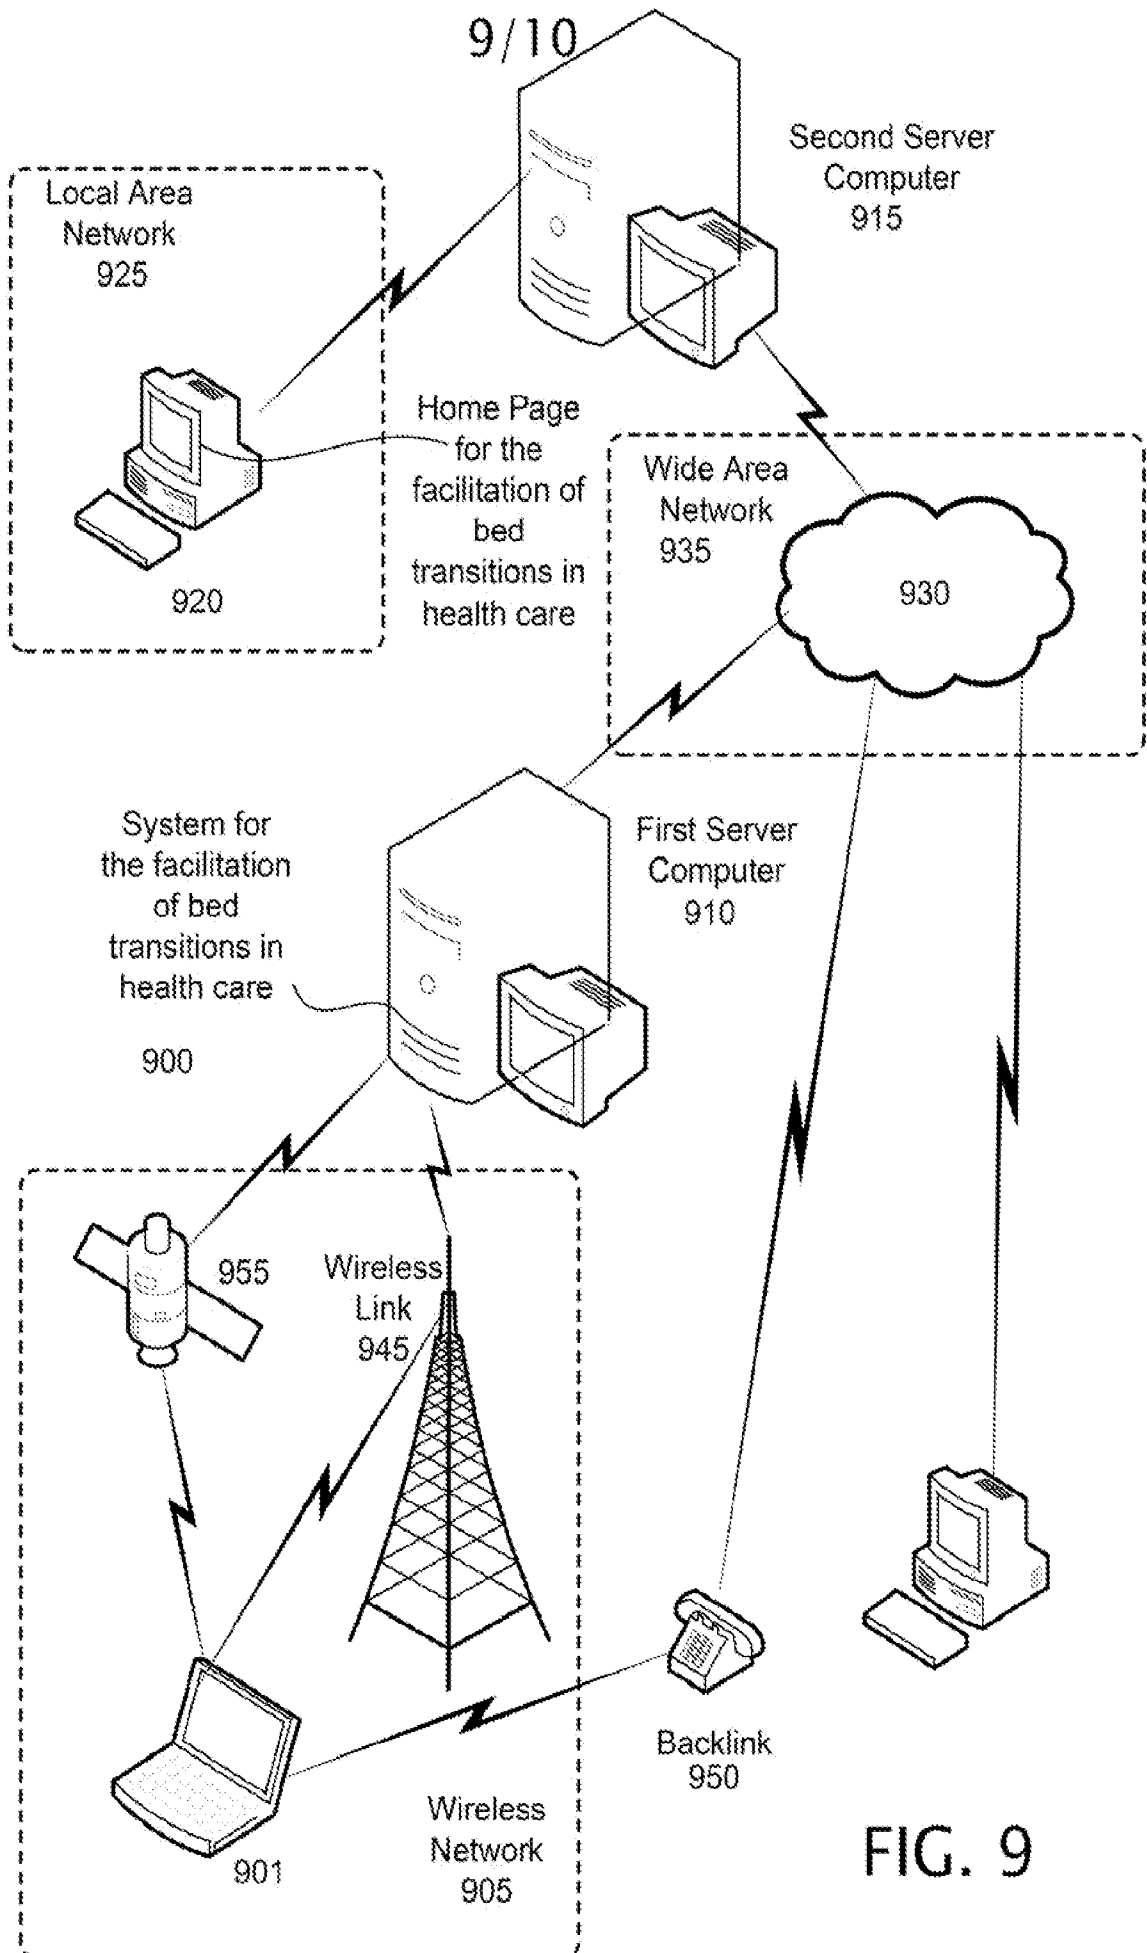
9/10

Second Server Computer 915

Local Area Network 925

Home Page for the facilitation of bed transitions in health care

920

Wide Area Network 935

930

System for the facilitation of bed transitions in health care

900

First Server Computer 910

955

Wireless Link 945

Backlink 950

901

Wireless Network 905

FIG. 9